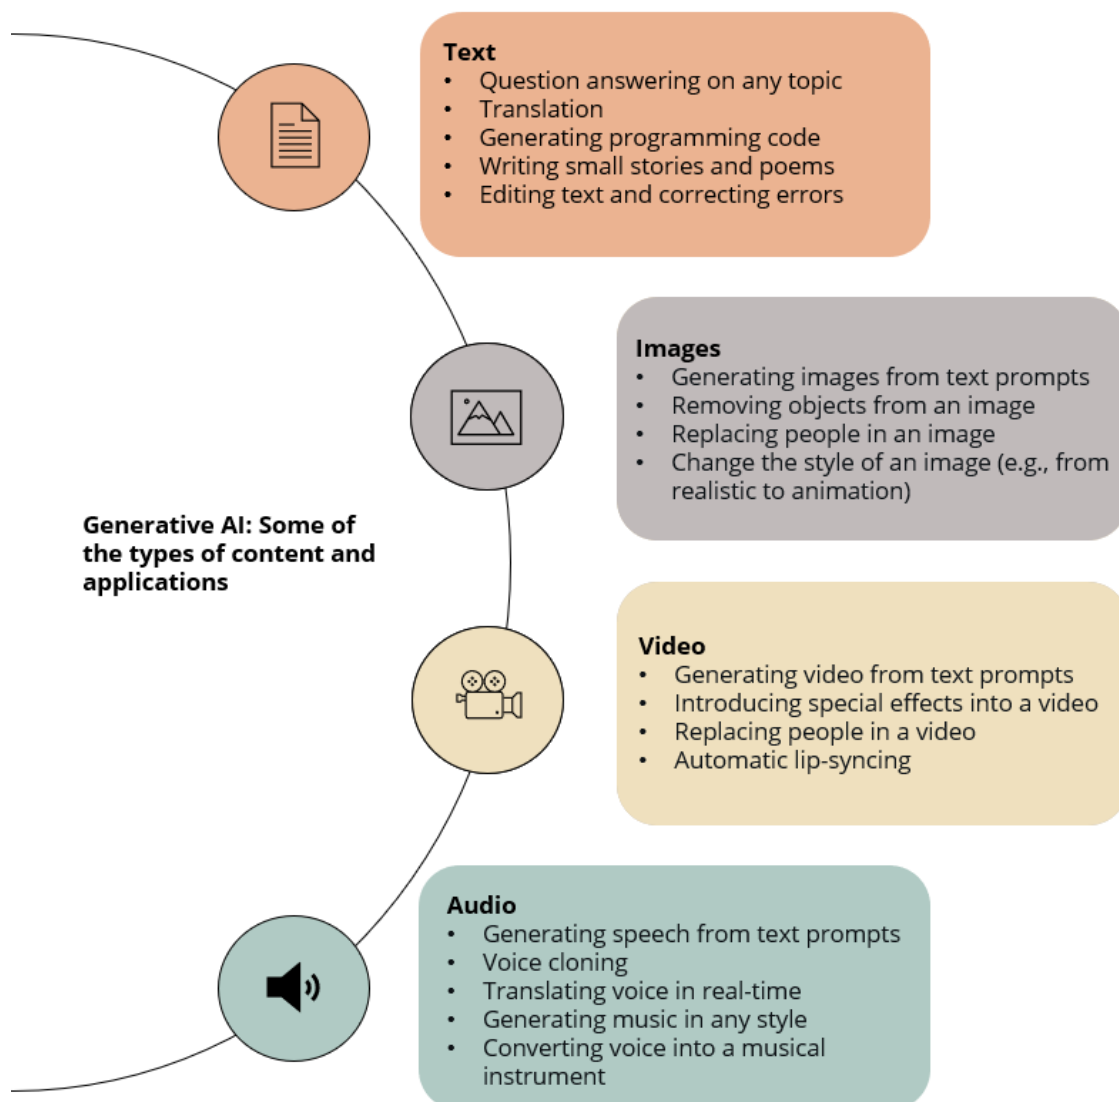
Text
- Question answering on any topic
- Translation
- Generating programming code
- Writing small stories and poems
- Editing text and correcting errors

Images
- Generating images from text prompts
- Removing objects from an image
- Replacing people in an image
- Change the style of an image (e.g., from realistic to animation)

Generative AI: Some of the types of content and applications

Video
- Generating video from text prompts
- Introducing special effects into a video
- Replacing people in a video
- Automatic lip-syncing

Audio
- Generating speech from text prompts
- Voice cloning
- Translating voice in real-time
- Generating music in any style
- Converting voice into a musical instrument